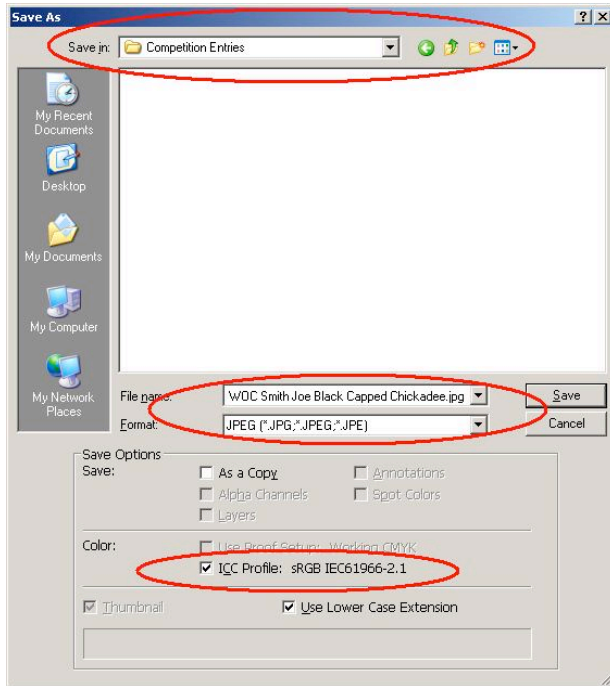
Save As
? X
Save in: Competition Entries
My Recent Documents
Desktop
My Documents
My Computer
My Network Places
File name: WOC Smith Joe Black Capped Chickadee.jpg
Save
Format: JPEG (*.JPG;*.JPEG;*.JPE)
Cancel
Save Options
Save:
As a Copy
Annotations
Alpha Channels
Spot Colors
Layers
Color:
Use Proof Setup: Working CMYK
ICC Profile: sRGB IEC61966-2.1
Thumbnail
Use Lower Case Extension